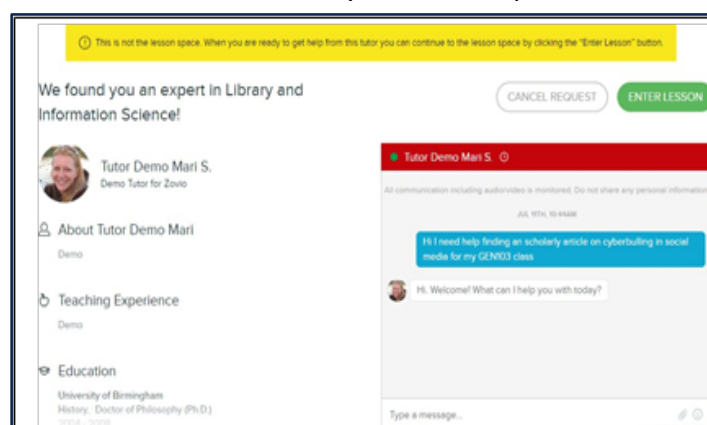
This is not the lesson space. When you are ready to get help from this tutor you can continue to the lesson space by clicking the "Enter Lesson" button.

We found you an expert in Library and Information Science!

CANCEL REQUEST

ENTER LESSON

Tutor Demo Mari S.

Demo Tutor for Zovio

About Tutor Demo Mari

Demo

Teaching Experience

Demo

Education

University of Birmingham

History, Doctor of Philosophy (Ph.D.)

2004 - 2008

Tutor Demo Mari S.

All communication including audio/video is monitored. Do not share any personal information

JUL 19TH, 10:44AM

Hi I need help finding an scholarly article on cyberbulling in social media for my GEN103 class

Hi. Welcome! What can I help you with today?

Type a message...